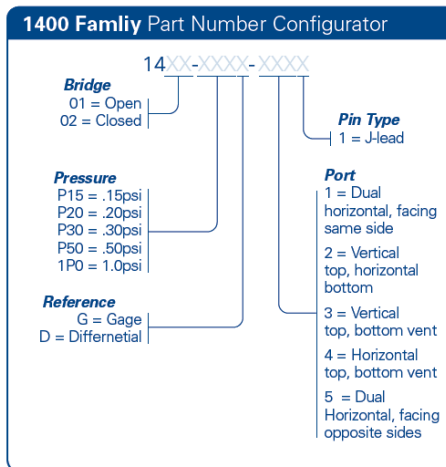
1400 Famliy Part Number Configurator

14XX-XXXX-XXXX

Bridge
01 = Open
02 = Closed

Pressure
P15 = .15psi
P20 = .20psi
P30 = .30psi
P50 = .50psi
1P0 = 1.0psi

Reference
G = Gage
D = Differnetial

Pin Type
1 = J-lead

Port
1 = Dual horizontal, facing same side
2 = Vertical top, horizontal bottom
3 = Vertical top, bottom vent
4 = Horizontal top, bottom vent
5 = Dual Horizontal, facing opposite sides